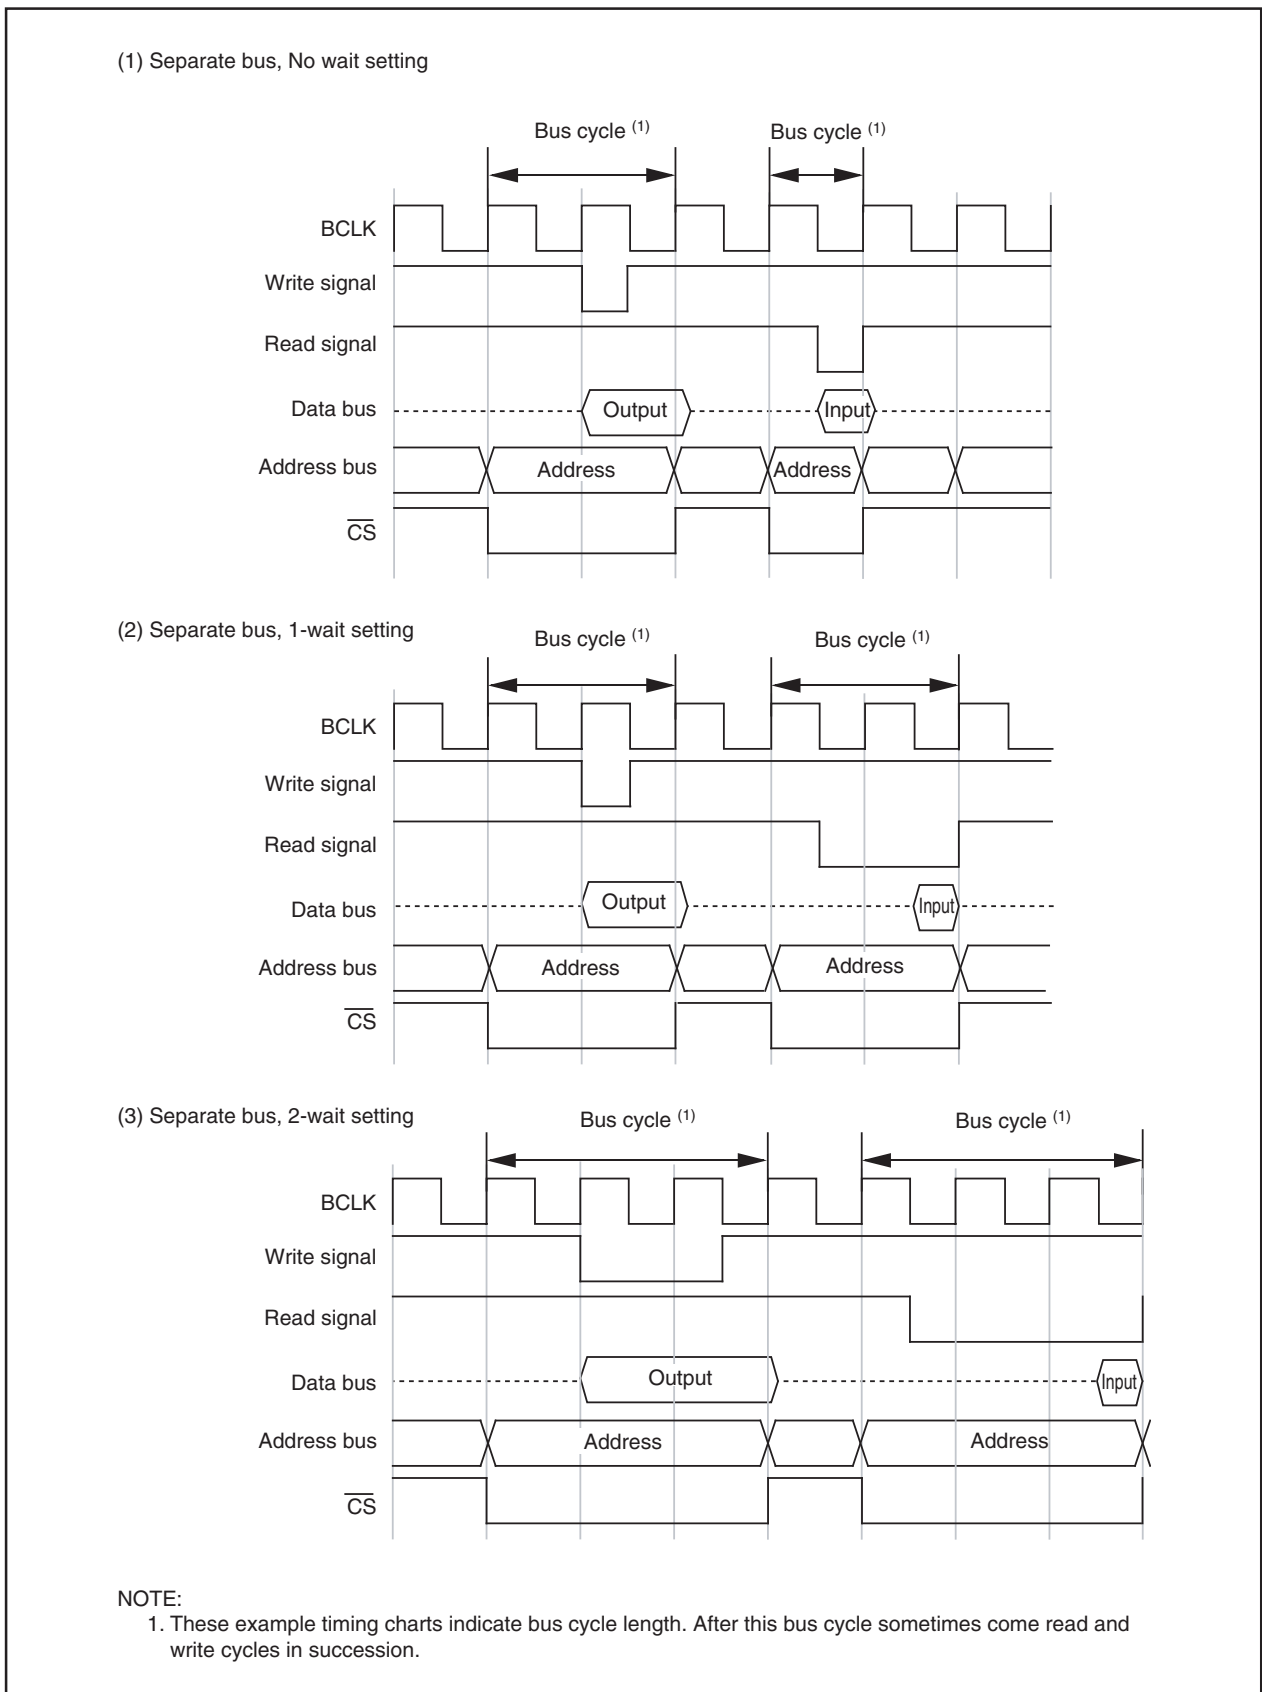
(1) Separate bus, No wait setting

Bus cycle $^{(1)}$ Bus cycle $^{(1)}$

BCLK

Write signal

Read signal

Data bus Output Input

Address bus Address Address

$\overline{CS}$

(2) Separate bus, 1-wait setting

Bus cycle $^{(1)}$ Bus cycle $^{(1)}$

BCLK

Write signal

Read signal

Data bus Output Input

Address bus Address Address

$\overline{CS}$

(3) Separate bus, 2-wait setting

Bus cycle $^{(1)}$ Bus cycle $^{(1)}$

BCLK

Write signal

Read signal

Data bus Output Input

Address bus Address Address

$\overline{CS}$

NOTE:
1. These example timing charts indicate bus cycle length. After this bus cycle sometimes come read and write cycles in succession.